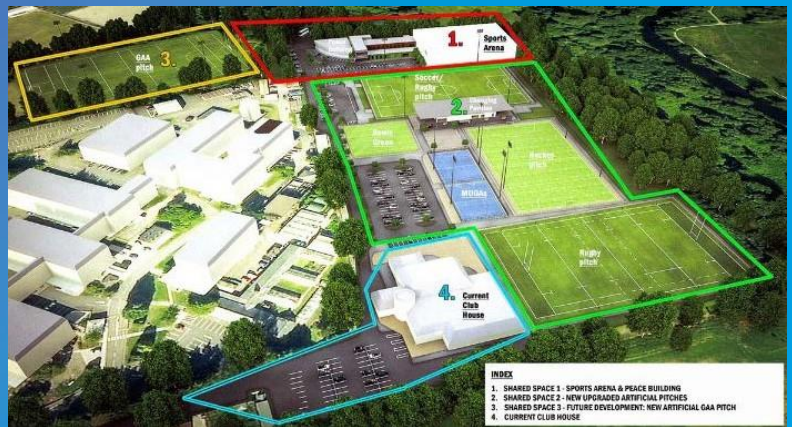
3. GAA pitch

1. Sports Arena

Soccer/ Rugby pitch

2

Bowls Green

Hockey pitch

MUGAs

Rugby pitch

4. Current Club House

INDEX
1. SHARED SPACE 1 - SPORTS ARENA & PEACE BUILDING
2. SHARED SPACE 2 - NEW UPGRADED ARTIFICIAL PITCHES
3. SHARED SPACE 3 - FUTURE DEVELOPMENT: NEW ARTIFICIAL GAA PITCH
4. CURRENT CLUB HOUSE